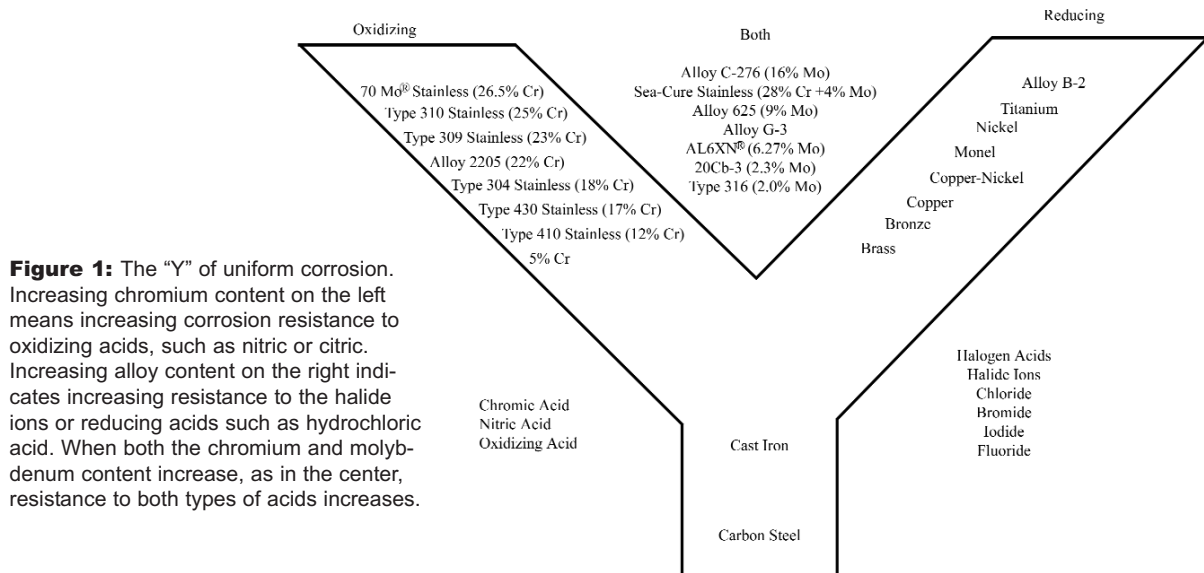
Oxidizing

Both

Reducing

70 Mo® Stainless (26.5% Cr)
Type 310 Stainless (25% Cr)
Type 309 Stainless (23% Cr)
Alloy 2205 (22% Cr)
Type 304 Stainless (18% Cr)
Type 430 Stainless (17% Cr)
Type 410 Stainless (12% Cr)
5% Cr

Alloy C-276 (16% Mo)
Sea-Cure Stainless (28% Cr +4% Mo)
Alloy 625 (9% Mo)
Alloy G-3
AL6XN® (6.27% Mo)
20Cb-3 (2.3% Mo)
Type 316 (2.0% Mo)

Alloy B-2
Titanium
Nickel
Monel
Copper-Nickel
Copper
Bronze
Brass

**Figure 1:** The "Y" of uniform corrosion. Increasing chromium content on the left means increasing corrosion resistance to oxidizing acids, such as nitric or citric. Increasing alloy content on the right indicates increasing resistance to the halide ions or reducing acids such as hydrochloric acid. When both the chromium and molybdenum content increase, as in the center, resistance to both types of acids increases.

Chromic Acid
Nitric Acid
Oxidizing Acid

Cast Iron

Carbon Steel

Halogen Acids
Halide Ions
Chloride
Bromide
Iodide
Fluoride